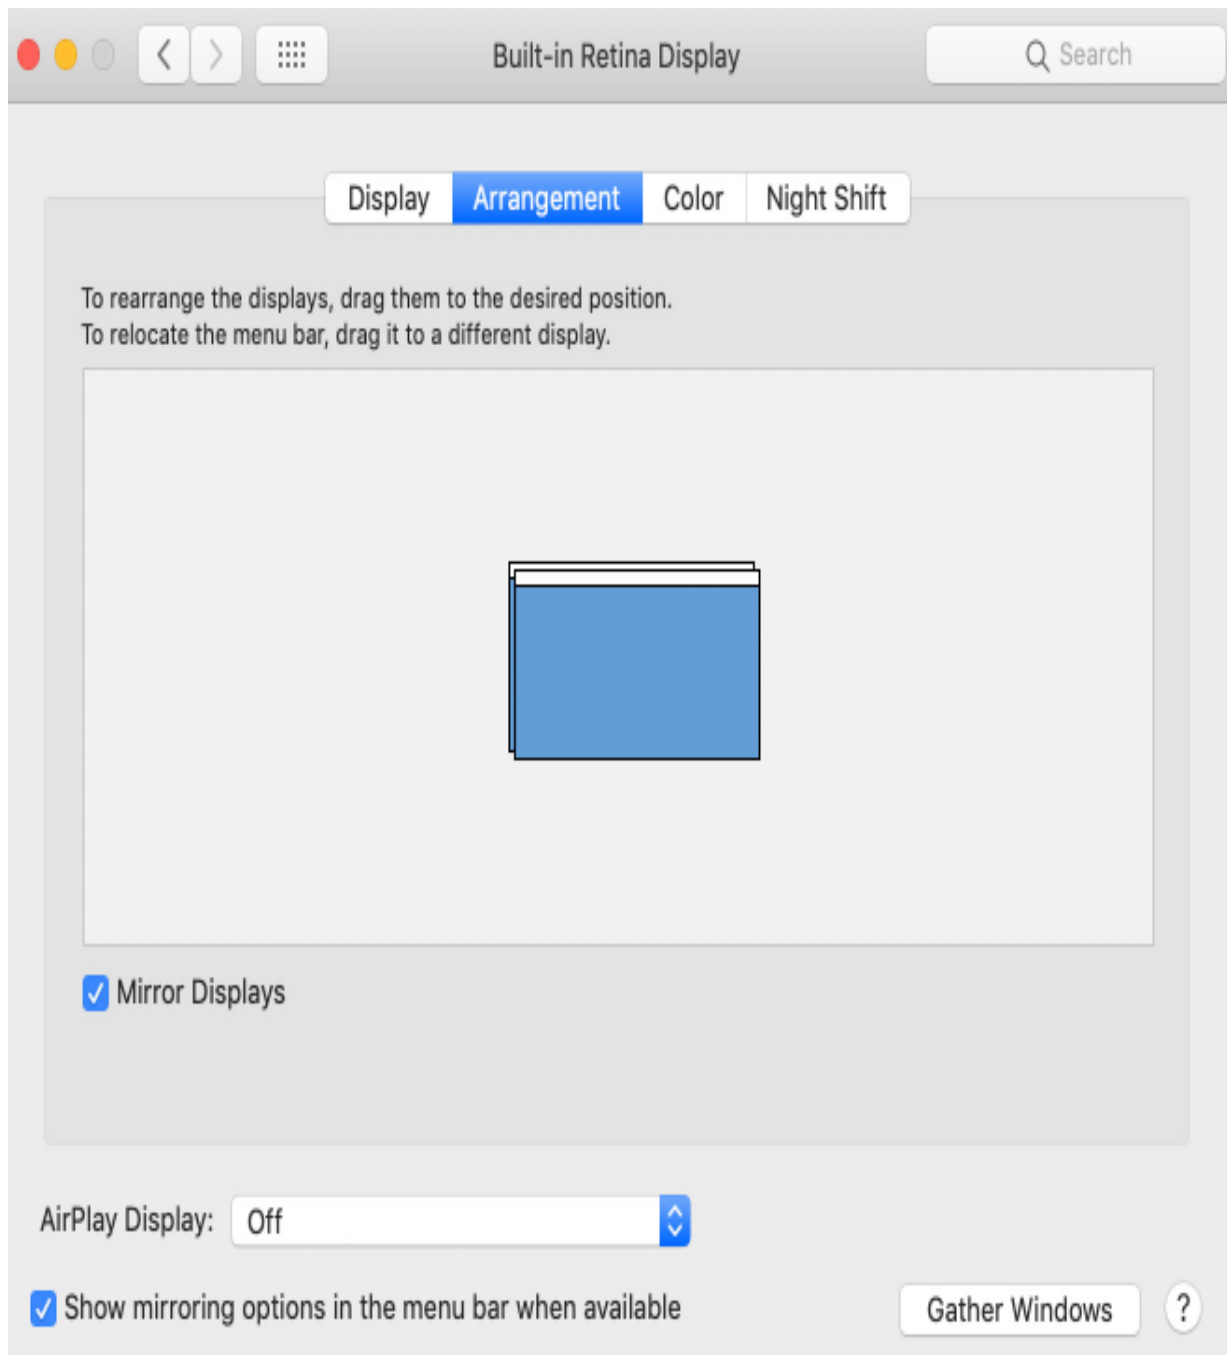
Built-in Retina Display

Search

Display Arrangement Color Night Shift

To rearrange the displays, drag them to the desired position.
To relocate the menu bar, drag it to a different display.

Mirror Displays

AirPlay Display: Off

Show mirroring options in the menu bar when available

Gather Windows

?